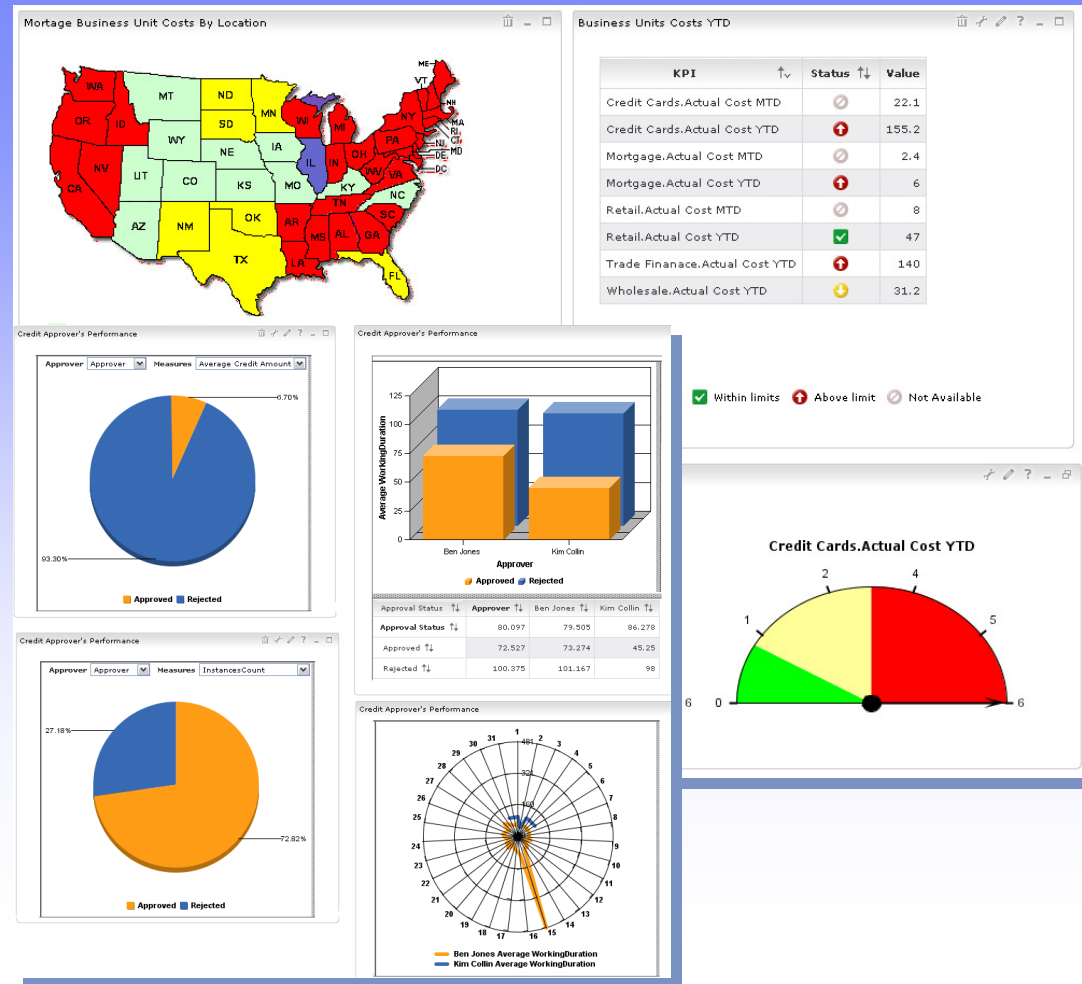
Mortage Business Unit Costs By Location

WA OR ID MT ND SD MN WI MI NY VT ME NH MA RI CT NJ DE MD DC PA OH IN IL IA NE WY NV CA UT CO KS MO KY WV VA NC TN SC GA AL MS AR LA OK TX NM AZ FL

Business Units Costs YTD

| KPI | Status | Value |
|---|---|---|
| Credit Cards.Actual Cost MTD | | 22.1 |
| Credit Cards.Actual Cost YTD | | 155.2 |
| Mortgage.Actual Cost MTD | | 2.4 |
| Mortgage.Actual Cost YTD | | 6 |
| Retail.Actual Cost MTD | | 8 |
| Retail.Actual Cost YTD | | 47 |
| Trade Finanace.Actual Cost YTD | | 140 |
| Wholesale.Actual Cost YTD | | 31.2 |

Within limits Above limit Not Available

Credit Approver's Performance
Approver Approver Measures Average Credit Amount
6.70%
93.30%
Approved Rejected

Credit Approver's Performance
125 100 75 50 25 0
Average WorkingDuration
Ben Jones Kim Collin
Approver
Approved Rejected

| Approval Status | Approver | Ben Jones | Kim Collin |
|---|---|---|---|
| Approval Status | 80.097 | 79.505 | 86.278 |
| Approved | 72.527 | 73.274 | 45.25 |
| Rejected | 100.375 | 101.167 | 98 |

Credit Cards.Actual Cost YTD
6 0 1 2 4 5 6

Credit Approver's Performance
Approver Approver Measures InstancesCount
27.18%
72.82%
Approved Rejected

Credit Approver's Performance
1 2 3 4 5 6 7 8 9 10 11 12 13 14 15 16 17 18 19 20 21 22 23 24 25 26 27 28 29 30 31
481 321 160
Ben Jones Average WorkingDuration
Kim Collin Average WorkingDuration